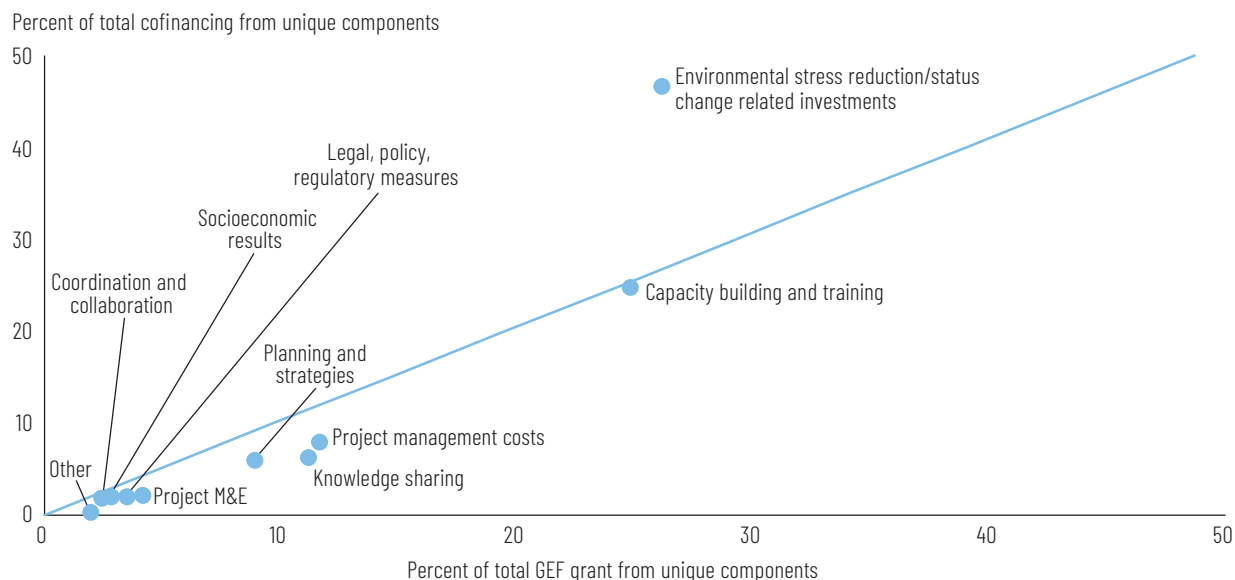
Percent of total cofinancing from unique components

50
40
30
20
10
0

Environmental stress reduction/status change related investments

Legal, policy, regulatory measures

Socioeconomic results

Coordination and collaboration

Capacity building and training

Planning and strategies

Project management costs

Other

Knowledge sharing

Project M&E

0
10
20
30
40
50

Percent of total GEF grant from unique components